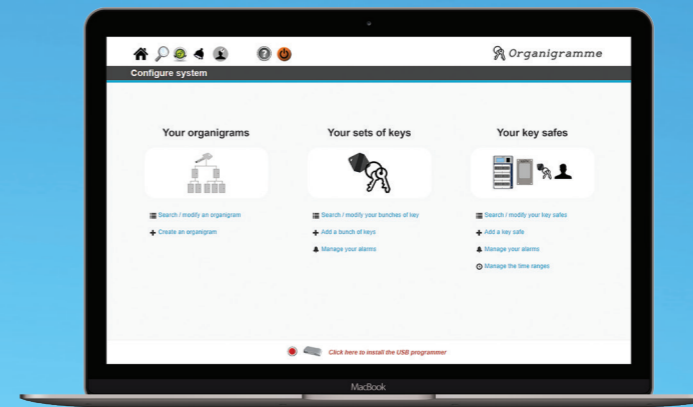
Organigramme

Configure system

Your organigrams

Search / modify an organigram

Create an organigram

Your sets of keys

Search / modify your bunches of key

Add a bunch of keys

Manage your alarms

Your key safes

Search / modify your key safes

Add a key safe

Manage your alarms

Manage the time ranges

Click here to install the USB programmer

MacBook